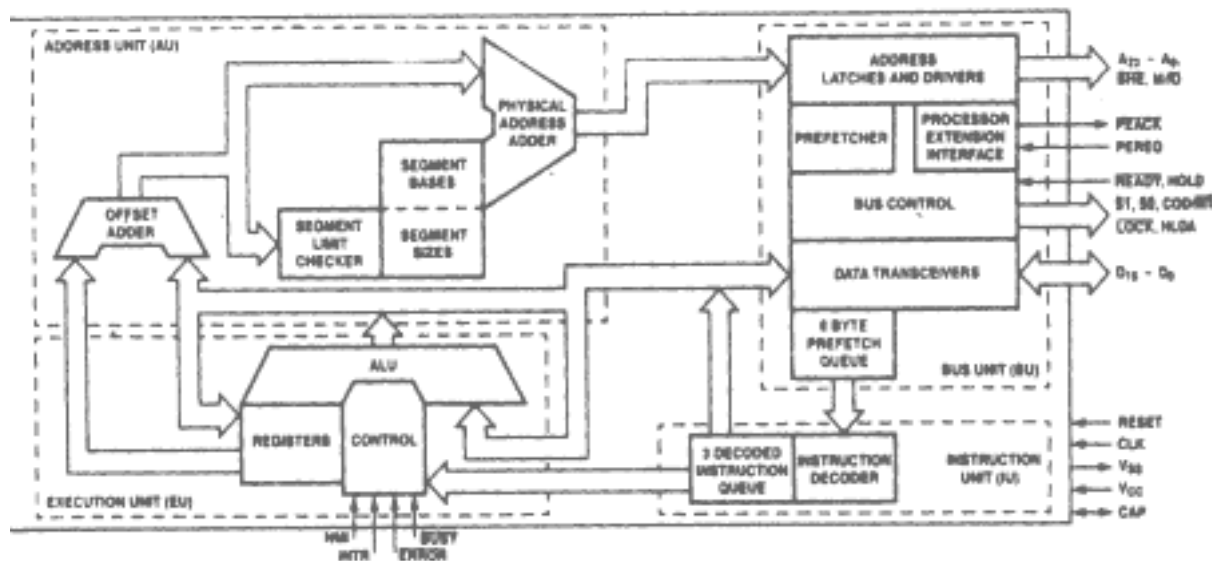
ADDRESS UNIT (AU)

PHYSICAL ADDRESS ADDER

SEGMENT BASES

SEGMENT SIZES

SEGMENT LIMIT CHECKER

OFFSET ADDER

ADDRESS LATCHES AND DRIVERS

$A_{23}$ - $A_0$, BHE, M/IO

PREFETCHER

PROCESSOR EXTENSION INTERFACE

PEACK

PEREQ

READY, HOLD

BUS CONTROL

S1, S0, COD/INTA

LOCK, HLDA

DATA TRANSCEIVERS

$D_{15}$ - $D_0$

6 BYTE PREFETCH QUEUE

BUS UNIT (BU)

ALU

REGISTERS

CONTROL

EXECUTION UNIT (EU)

NMI

INTR

ERROR

BUSY

3 DECODED INSTRUCTION QUEUE

INSTRUCTION DECODER

INSTRUCTION UNIT (IU)

RESET

CLK

$V_{SS}$

$V_{CC}$

CAP